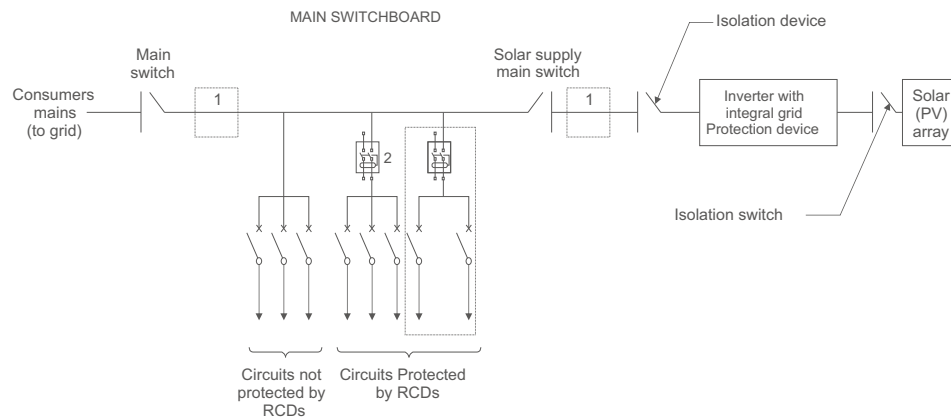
MAIN SWITCHBOARD

Main switch

Consumers mains (to grid)

1

Solar supply main switch

1

Isolation device

Inverter with integral grid Protection device

Solar (PV) array

2

Isolation switch

Circuits not protected by RCDs

Circuits Protected by RCDs